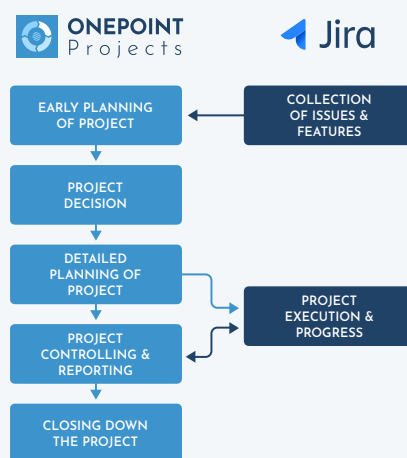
ONEPOINT
Projects

Jira

EARLY PLANNING OF PROJECT

COLLECTION OF ISSUES & FEATURES

PROJECT DECISION

DETAILED PLANNING OF PROJECT

PROJECT EXECUTION & PROGRESS

PROJECT CONTROLLING & REPORTING

CLOSING DOWN THE PROJECT